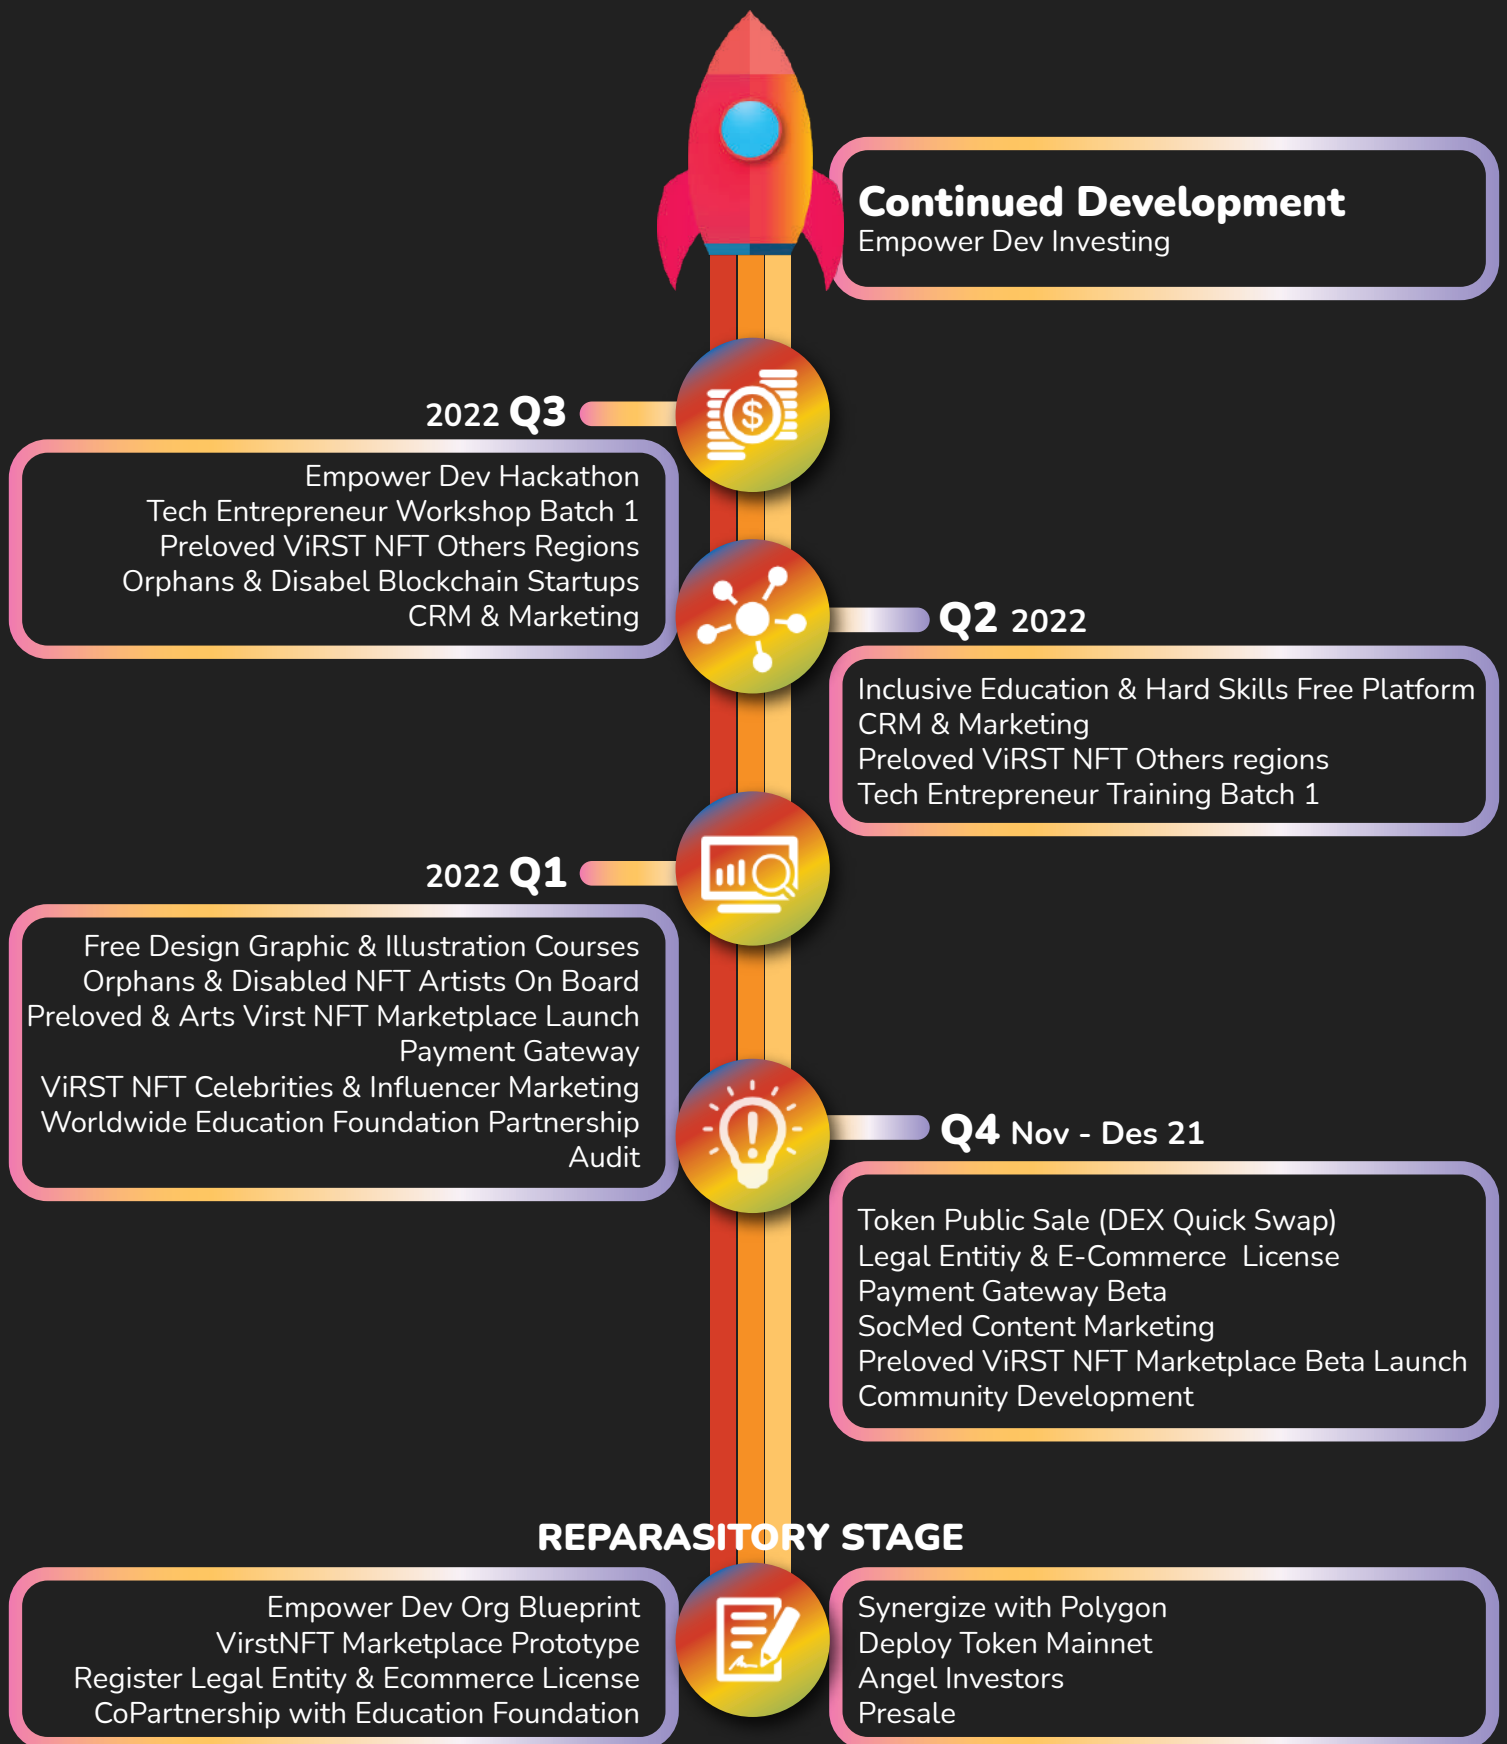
Continued Development
Empower Dev Investing

2022 Q3

Empower Dev Hackathon
Tech Entrepreneur Workshop Batch 1
Preloved ViRST NFT Others Regions
Orphans & Disabel Blockchain Startups
CRM & Marketing

Q2 2022

Inclusive Education & Hard Skills Free Platform
CRM & Marketing
Preloved ViRST NFT Others regions
Tech Entrepreneur Training Batch 1

2022 Q1

Free Design Graphic & Illustration Courses
Orphans & Disabled NFT Artists On Board
Preloved & Arts Virst NFT Marketplace Launch
Payment Gateway
ViRST NFT Celebrities & Influencer Marketing
Worldwide Education Foundation Partnership
Audit

Q4 Nov - Des 21

Token Public Sale (DEX Quick Swap)
Legal Entitiy & E-Commerce License
Payment Gateway Beta
SocMed Content Marketing
Preloved ViRST NFT Marketplace Beta Launch
Community Development

REPARASITORY STAGE

Empower Dev Org Blueprint
VirstNFT Marketplace Prototype
Register Legal Entity & Ecommerce License
CoPartnership with Education Foundation

Synergize with Polygon
Deploy Token Mainnet
Angel Investors
Presale